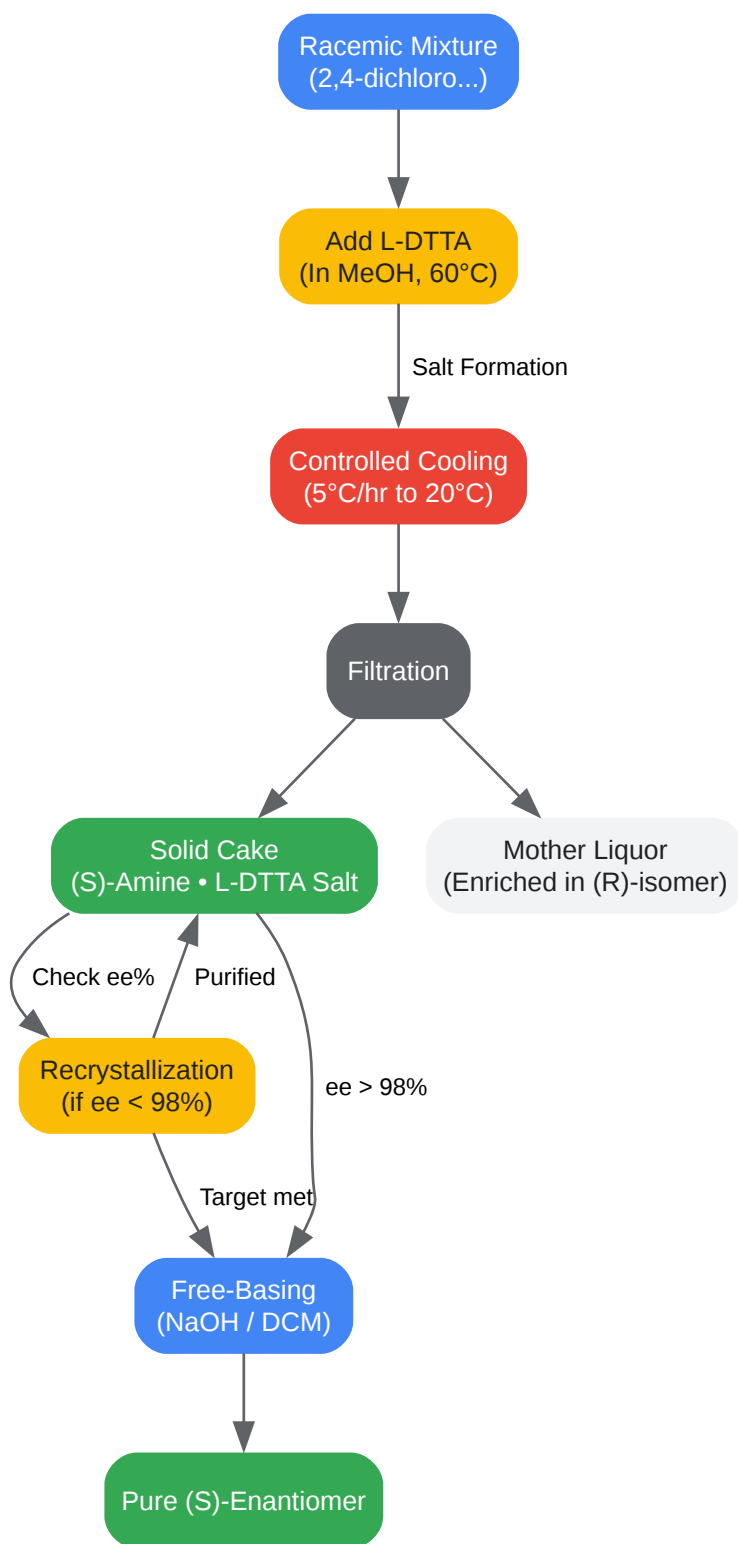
Racemic Mixture
(2,4-dichloro...)

Add L-DTTA
(In MeOH, 60°C)

Salt Formation

Controlled Cooling
(5°C/hr to 20°C)

Filtration

Solid Cake
(S)-Amine • L-DTTA Salt

Mother Liquor
(Enriched in (R)-isomer)

Check ee%

Purified

Recrystallization
(if ee < 98%)

ee > 98%

Target met

Free-Basing
(NaOH / DCM)

Pure (S)-Enantiomer